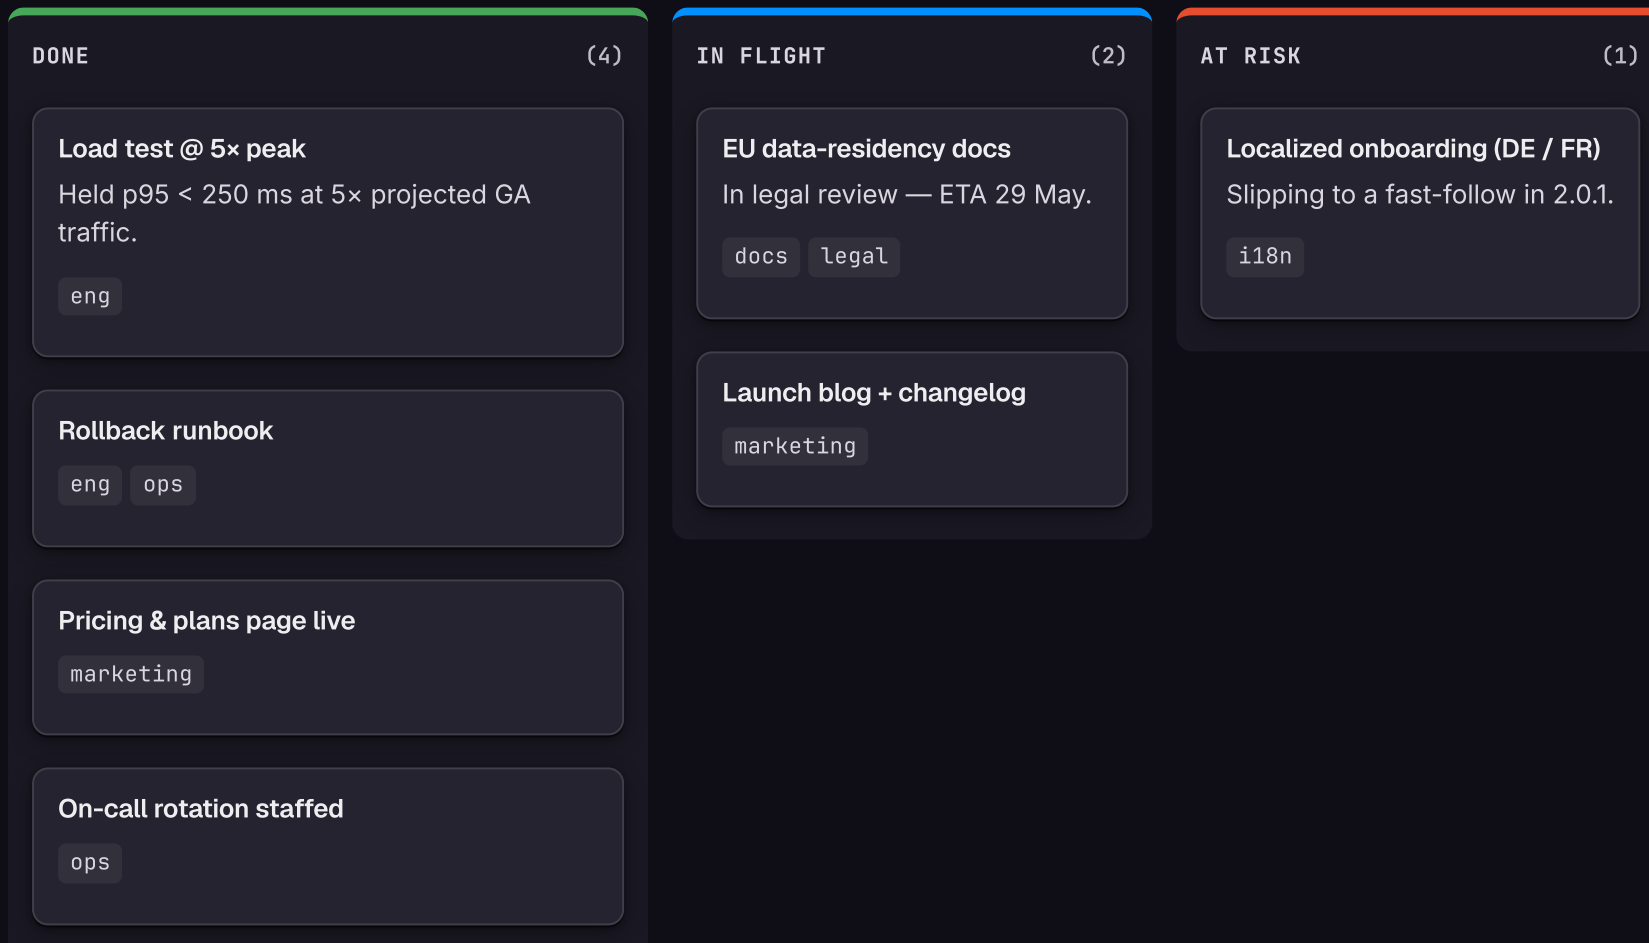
DONE (4)

Load test @ 5× peak

Held p95 < 250 ms at 5× projected GA traffic.

eng

Rollback runbook

eng ops

Pricing & plans page live

marketing

On-call rotation staffed

ops

IN FLIGHT (2)

EU data-residency docs

In legal review — ETA 29 May.

docs legal

Launch blog + changelog

marketing

AT RISK (1)

Localized onboarding (DE / FR)

Slipping to a fast-follow in 2.0.1.

i18n